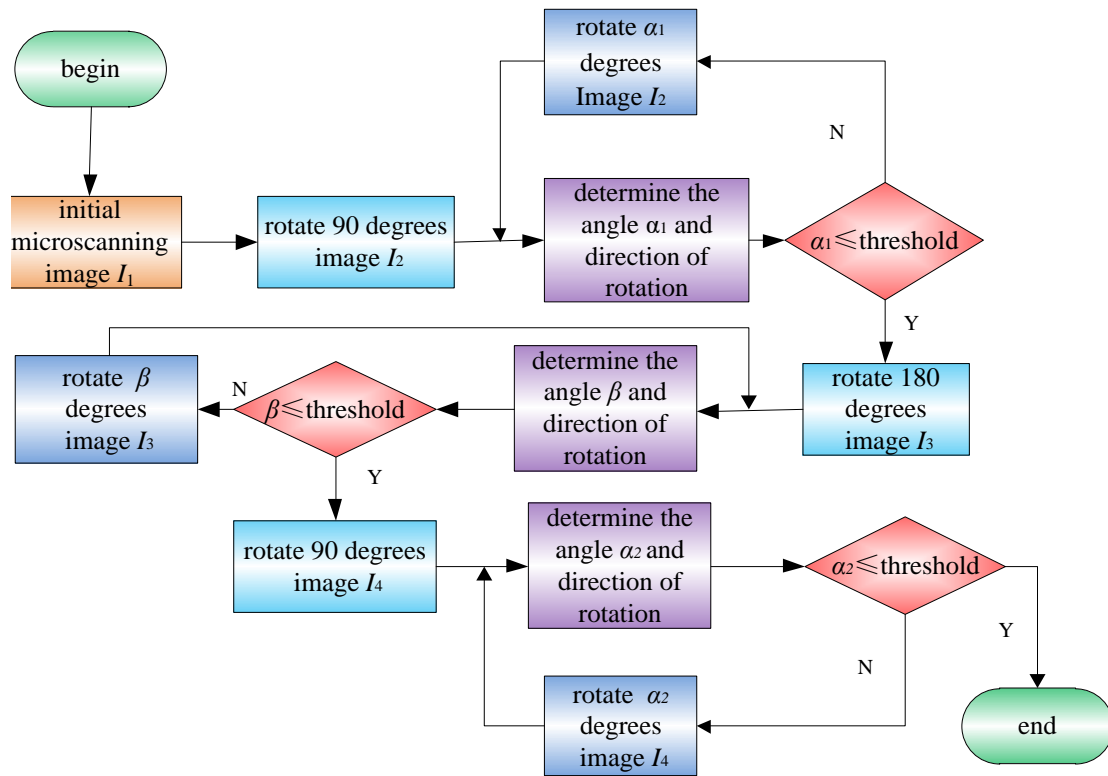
begin

initial microscanning image $I_1$

rotate 90 degrees image $I_2$

rotate $\alpha_1$ degrees Image $I_2$

determine the angle $\alpha_1$ and direction of rotation

$\alpha_1 \leqslant$threshold

N

Y

rotate 180 degrees image $I_3$

determine the angle $\beta$ and direction of rotation

$\beta \leqslant$threshold

N

rotate $\beta$ degrees image $I_3$

Y

rotate 90 degrees image $I_4$

determine the angle $\alpha_2$ and direction of rotation

$\alpha_2 \leqslant$threshold

Y

N

rotate $\alpha_2$ degrees image $I_4$

end